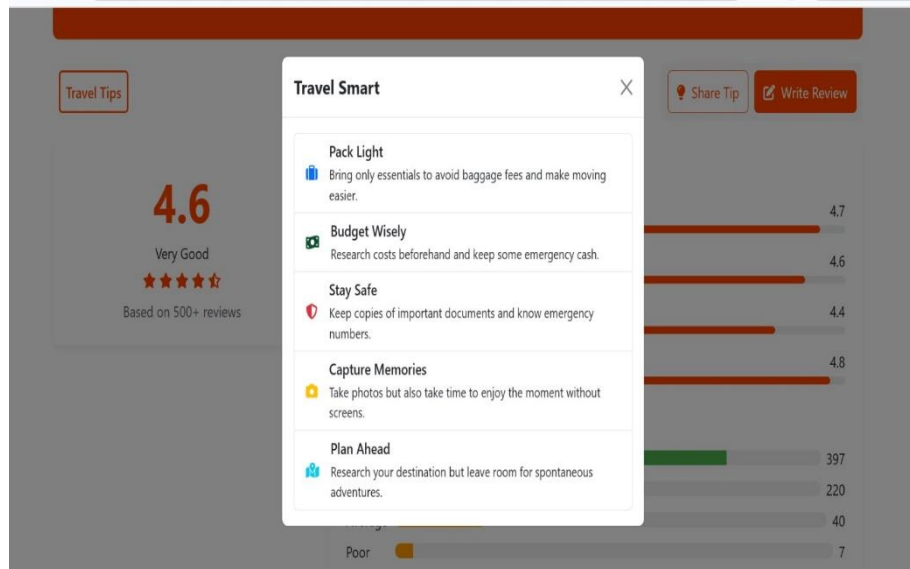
Travel Tips

4.6

Very Good

Based on 500+ reviews

Travel Smart

X

Pack Light

Bring only essentials to avoid baggage fees and make moving easier.

Budget Wisely

Research costs beforehand and keep some emergency cash.

Stay Safe

Keep copies of important documents and know emergency numbers.

Capture Memories

Take photos but also take time to enjoy the moment without screens.

Plan Ahead

Research your destination but leave room for spontaneous adventures.

Share Tip

Write Review

4.7

4.6

4.4

4.8

397

220

40

Poor

7